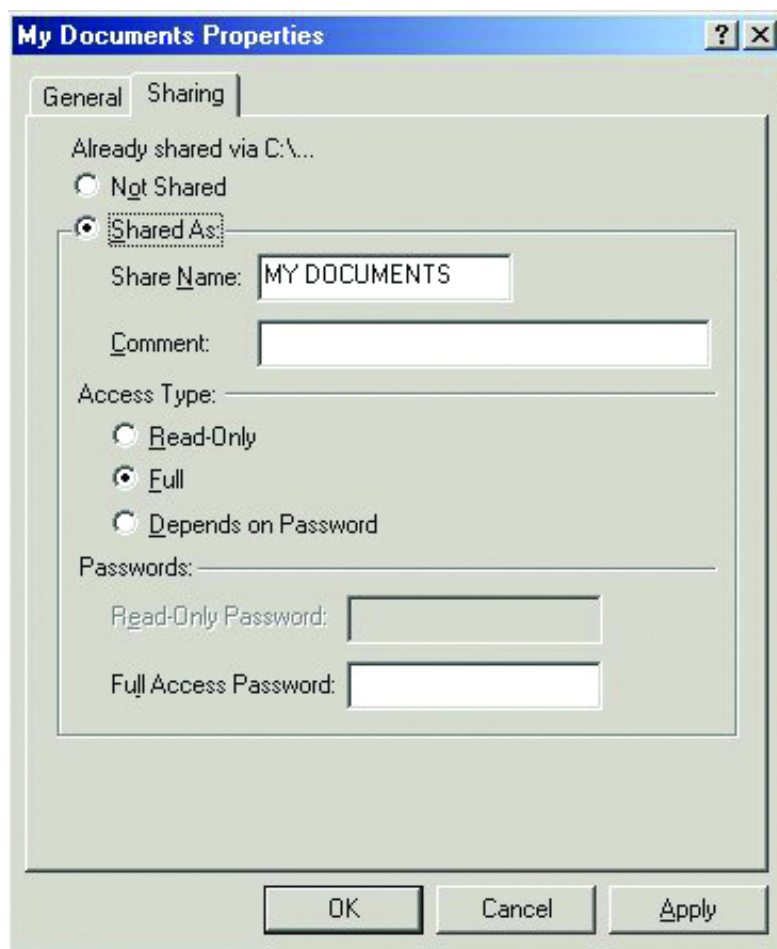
My Documents Properties

?
X

General
Sharing

Already shared via C:\...

Not Shared

Shared As:

Share Name: MY DOCUMENTS

Comment:

Access Type:

Read-Only

Full

Depends on Password

Passwords:

Read-Only Password:

Full Access Password:

OK
Cancel
Apply